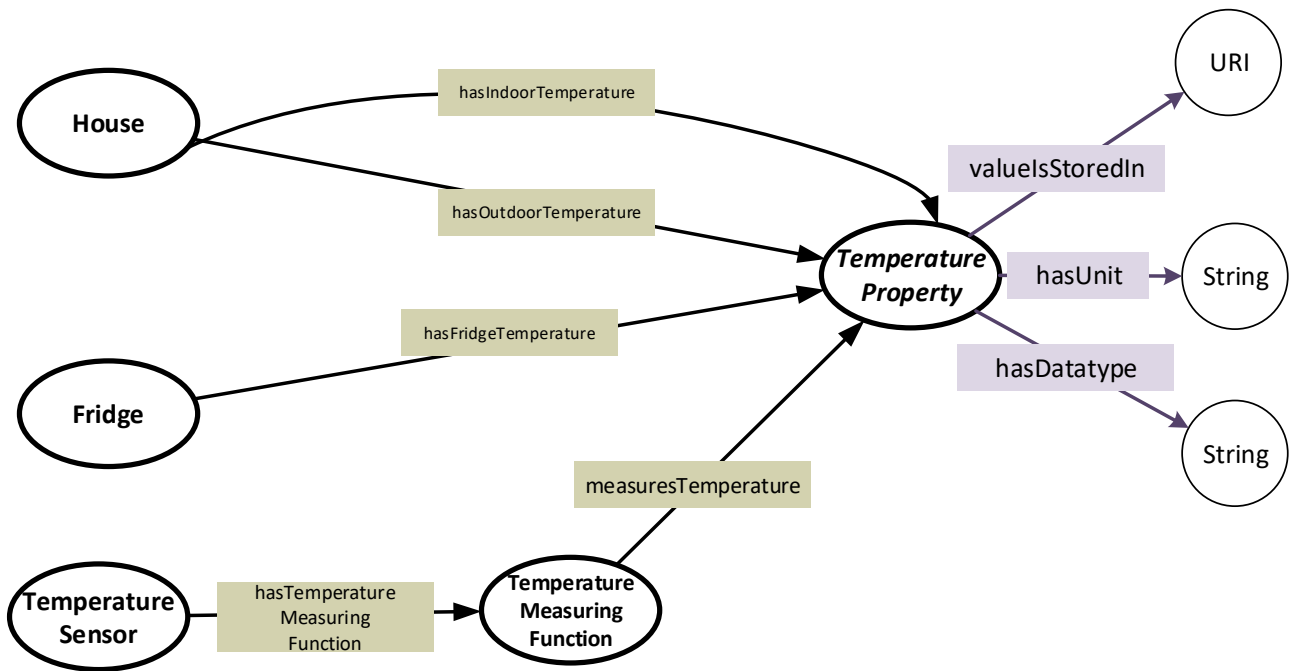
House

hasIndoorTemperature

hasOutdoorTemperature

URI

valueIsStoredIn

Temperature Property

hasUnit

String

hasFridgeTemperature

hasDatatype

Fridge

String

measuresTemperature

Temperature Sensor

hasTemperature Measuring Function

Temperature Measuring Function